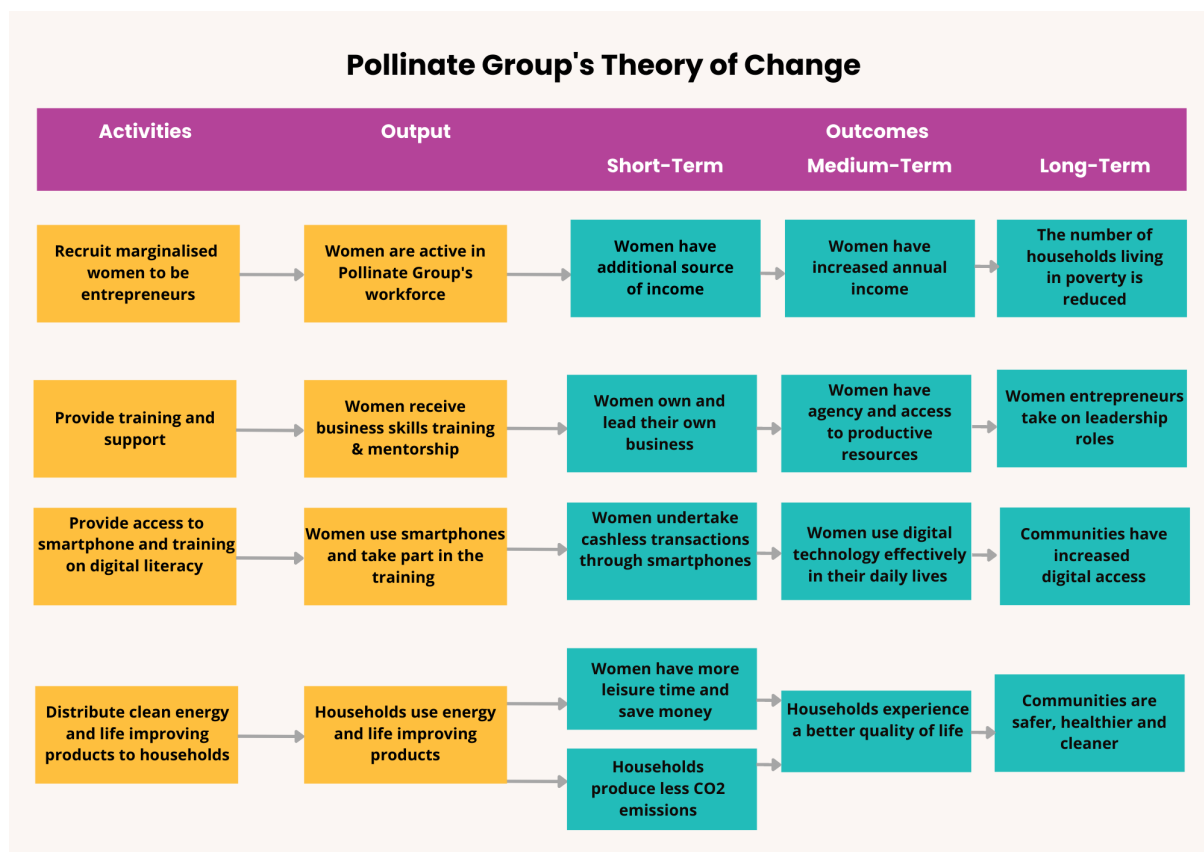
Pollinate Group's Theory of Change

Activities

Output

Outcomes

Short-Term

Medium-Term

Long-Term

Recruit marginalised women to be entrepreneurs

Women are active in Pollinate Group's workforce

Women have additional source of income

Women have increased annual income

The number of households living in poverty is reduced

Provide training and support

Women receive business skills training & mentorship

Women own and lead their own business

Women have agency and access to productive resources

Women entrepreneurs take on leadership roles

Provide access to smartphone and training on digital literacy

Women use smartphones and take part in the training

Women undertake cashless transactions through smartphones

Women use digital technology effectively in their daily lives

Communities have increased digital access

Distribute clean energy and life improving products to households

Households use energy and life improving products

Women have more leisure time and save money

Households produce less CO2 emissions

Households experience a better quality of life

Communities are safer, healthier and cleaner